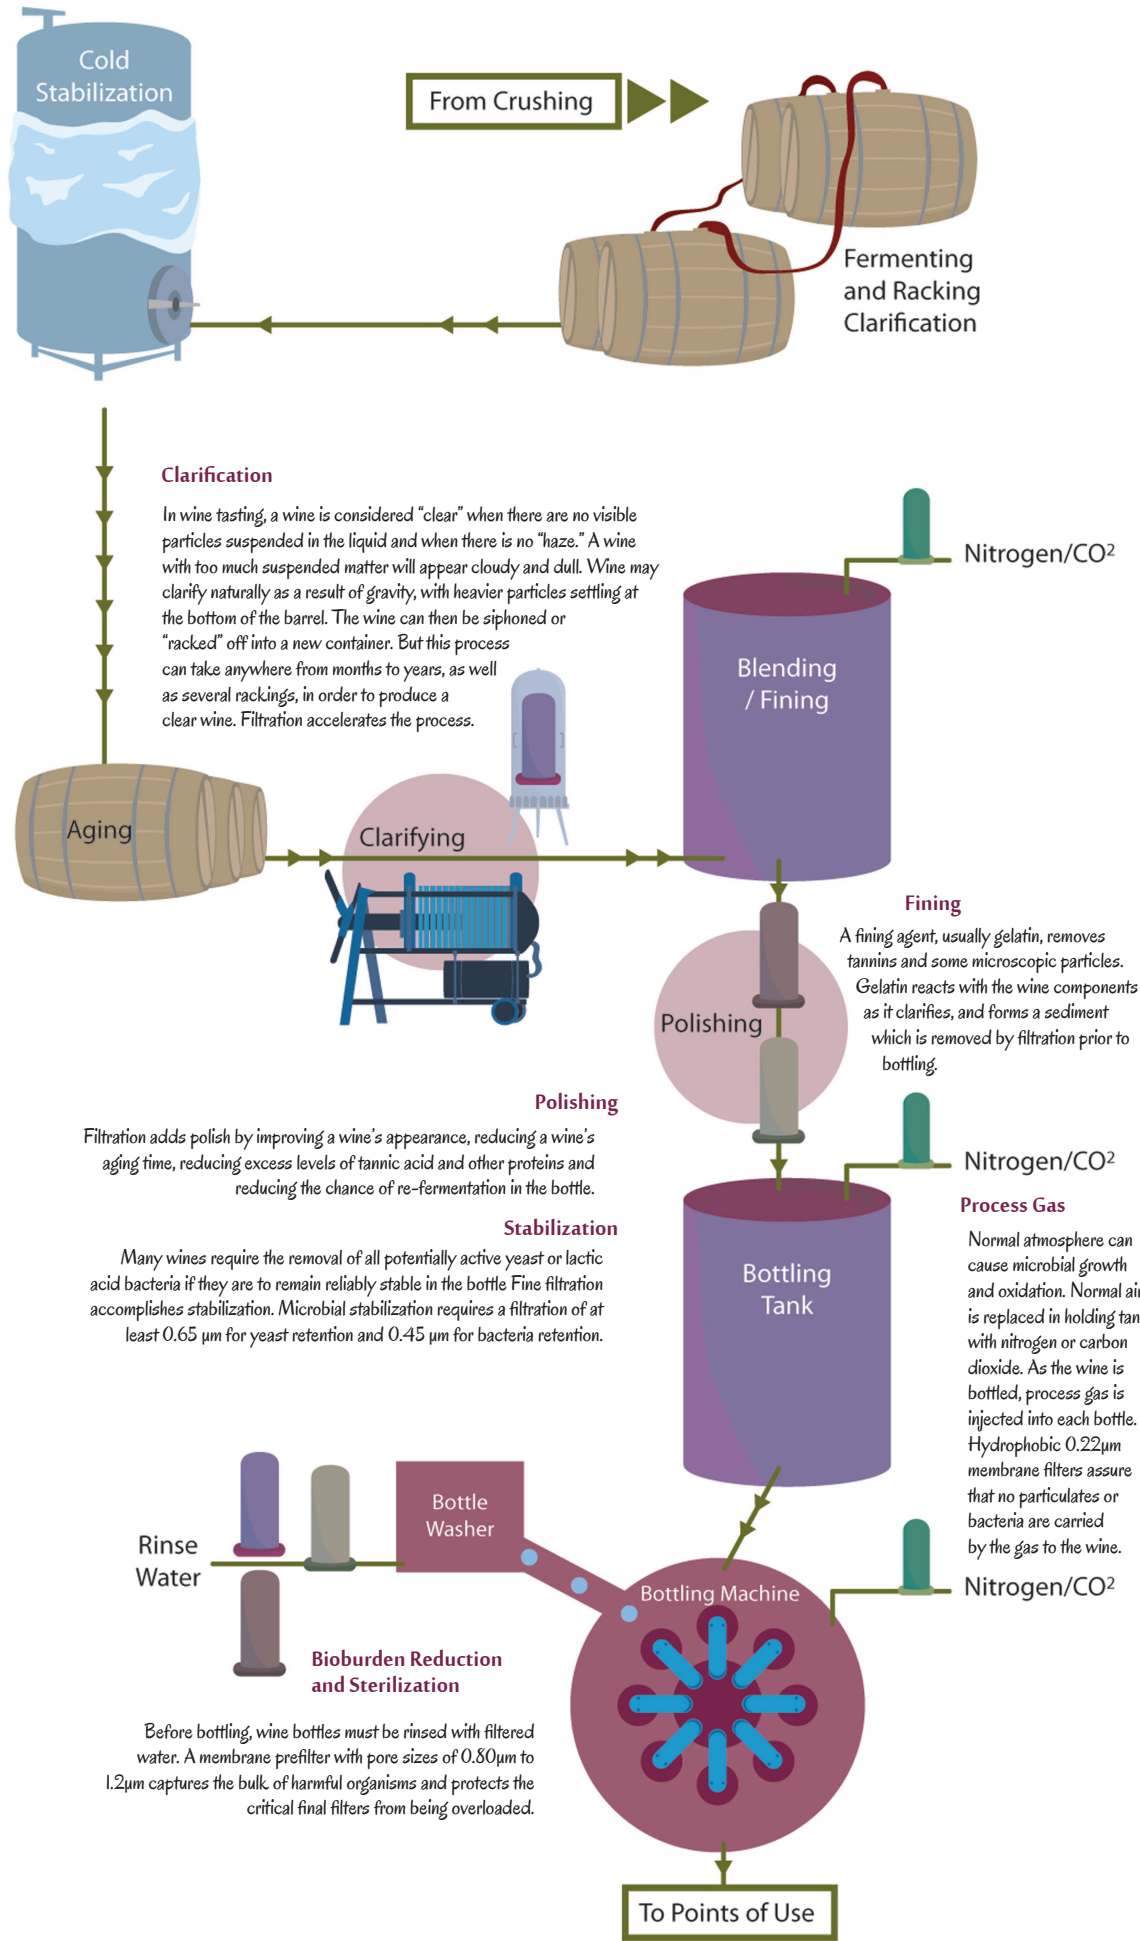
Cold Stabilization

From Crushing

Fermenting and Racking Clarification

Clarification

In wine tasting, a wine is considered "clear" when there are no visible particles suspended in the liquid and when there is no "haze." A wine with too much suspended matter will appear cloudy and dull. Wine may clarify naturally as a result of gravity, with heavier particles settling at the bottom of the barrel. The wine can then be siphoned or "racked" off into a new container. But this process can take anywhere from months to years, as well as several rackings, in order to produce a clear wine. Filtration accelerates the process.

Nitrogen/CO2

Blending / Fining

Aging

Clarifying

Fining

A fining agent, usually gelatin, removes tannins and some microscopic particles. Gelatin reacts with the wine components as it clarifies, and forms a sediment which is removed by filtration prior to bottling.

Polishing

Polishing

Filtration adds polish by improving a wine's appearance, reducing a wine's aging time, reducing excess levels of tannic acid and other proteins and reducing the chance of re-fermentation in the bottle.

Nitrogen/CO2

Process Gas

Stabilization

Many wines require the removal of all potentially active yeast or lactic acid bacteria if they are to remain reliably stable in the bottle Fine filtration accomplishes stabilization. Microbial stabilization requires a filtration of at least 0.65 µm for yeast retention and 0.45 µm for bacteria retention.

Bottling Tank

Normal atmosphere can cause microbial growth and oxidation. Normal ai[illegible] is replaced in holding tan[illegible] with nitrogen or carbon dioxide. As the wine is bottled, process gas is injected into each bottle. Hydrophobic 0.22µm membrane filters assure that no particulates or bacteria are carried by the gas to the wine.

Bottle Washer

Rinse Water

Bottling Machine

Nitrogen/CO2

Bioburden Reduction and Sterilization

Before bottling, wine bottles must be rinsed with filtered water. A membrane prefilter with pore sizes of 0.80µm to 1.2µm captures the bulk of harmful organisms and protects the critical final filters from being overloaded.

To Points of Use